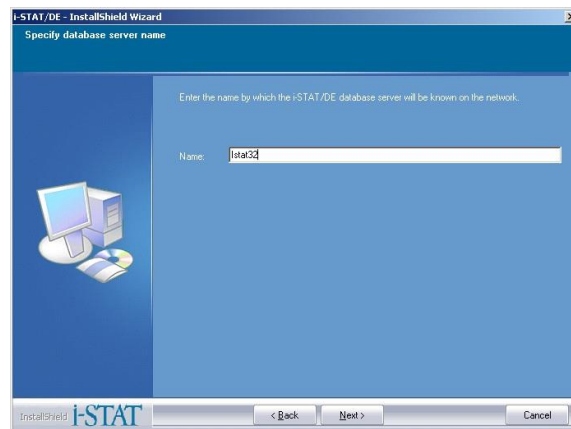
i-STAT/DE - InstallShield Wizard

Specify database server name

Enter the name by which the i-STAT/DE database server will be known on the network.

Name: Istat32

InstallShield i-STAT

< Back

Next >

Cancel